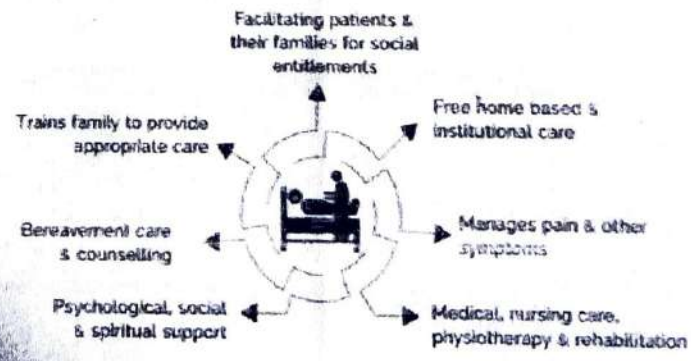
Facilitating patients & their families for social entitlements

Free home based & institutional care

Manages pain & other symptoms

Medical, nursing care, physiotherapy & rehabilitation

Psychological, social & spiritual support

Bereavement care & counselling

Trains family to provide appropriate care